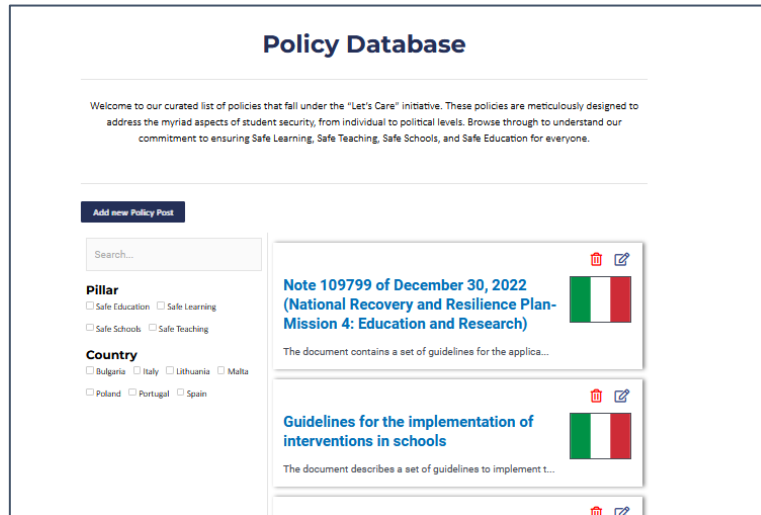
Policy Database

Welcome to our curated list of policies that fall under the "Let's Care" initiative. These policies are meticulously designed to address the myriad aspects of student security, from individual to political levels. Browse through to understand our commitment to ensuring Safe Learning, Safe Teaching, Safe Schools, and Safe Education for everyone.

Add new Policy Post

Search...

Pillar
Safe Education
Safe Learning
Safe Schools
Safe Teaching

Country
Bulgaria
Italy
Lithuania
Malta
Poland
Portugal
Spain

Note 109799 of December 30, 2022 (National Recovery and Resilience Plan-Mission 4: Education and Research)

The document contains a set of guidelines for the applica...

Guidelines for the implementation of interventions in schools

The document describes a set of guidelines to implement t...